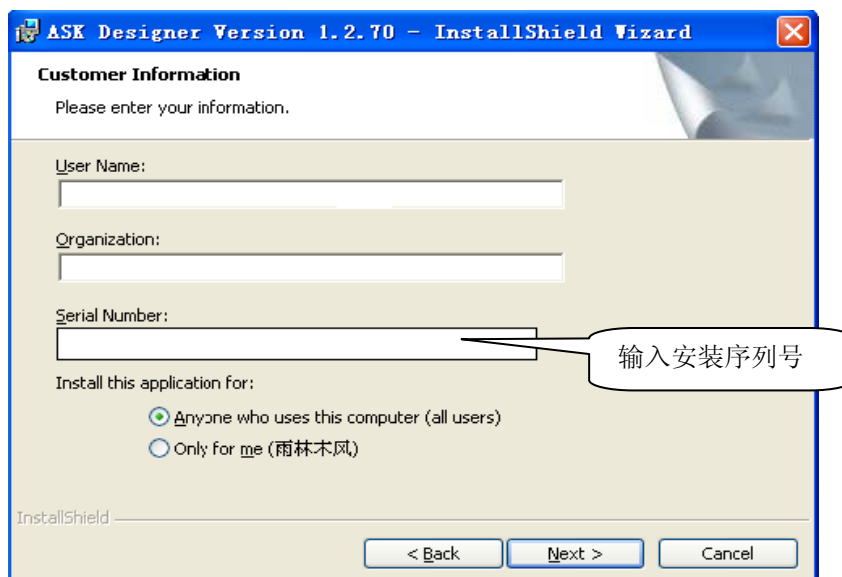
ASK Designer Version 1.2.70 - InstallShield Wizard

Customer Information

Please enter your information.

User Name:

Organization:

Serial Number:

输入安装序列号

Install this application for:

Anyone who uses this computer (all users)

Only for me (雨林木风)

InstallShield

< Back

Next >

Cancel